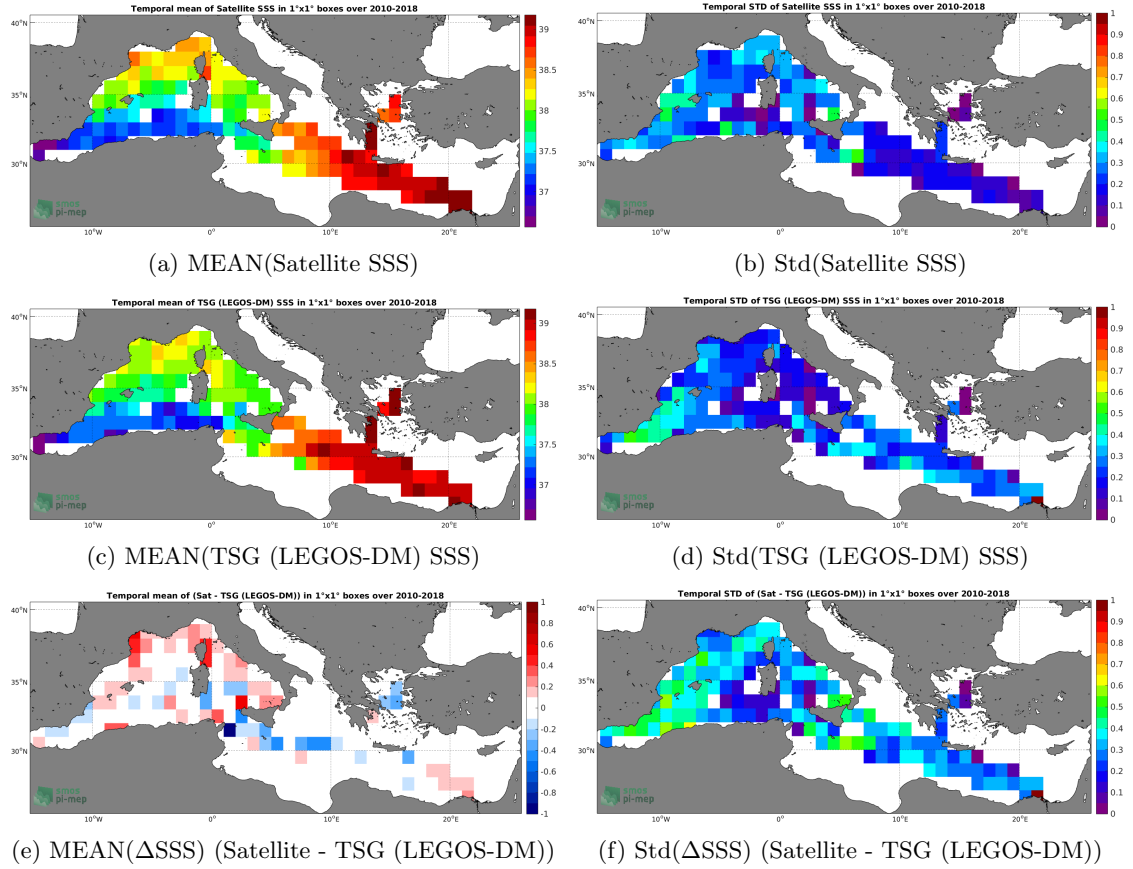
Temporal mean of Satellite SSS in 1°x1° boxes over 2010-2018

40°N
35°N
30°N
10°W
0°
10°E
20°E

39
38.5
38
37.5
37

smos
pi-mep

(a) MEAN(Satellite SSS)

Temporal STD of Satellite SSS in 1°x1° boxes over 2010-2018

40°N
35°N
30°N
10°W
0°
10°E
20°E

1
0.9
0.8
0.7
0.6
0.5
0.4
0.3
0.2
0.1
0

smos
pi-mep

(b) Std(Satellite SSS)

Temporal mean of TSG (LEGOS-DM) SSS in 1°x1° boxes over 2010-2018

40°N
35°N
30°N
10°W
0°
10°E
20°E

39
38.5
38
37.5
37

smos
pi-mep

(c) MEAN(TSG (LEGOS-DM) SSS)

Temporal STD of TSG (LEGOS-DM) SSS in 1°x1° boxes over 2010-2018

40°N
35°N
30°N
10°W
0°
10°E
20°E

1
0.9
0.8
0.7
0.6
0.5
0.4
0.3
0.2
0.1
0

smos
pi-mep

(d) Std(TSG (LEGOS-DM) SSS)

Temporal mean of (Sat - TSG (LEGOS-DM)) in 1°x1° boxes over 2010-2018

40°N
35°N
30°N
10°W
0°
10°E
20°E

1
0.8
0.6
0.4
0.2
0
-0.2
-0.4
-0.6
-0.8
-1

smos
pi-mep

(e) MEAN(ΔSSS) (Satellite - TSG (LEGOS-DM))

Temporal STD of (Sat - TSG (LEGOS-DM)) in 1°x1° boxes over 2010-2018

40°N
35°N
30°N
10°W
0°
10°E
20°E

1
0.9
0.8
0.7
0.6
0.5
0.4
0.3
0.2
0.1
0

smos
pi-mep

(f) Std(ΔSSS) (Satellite - TSG (LEGOS-DM))